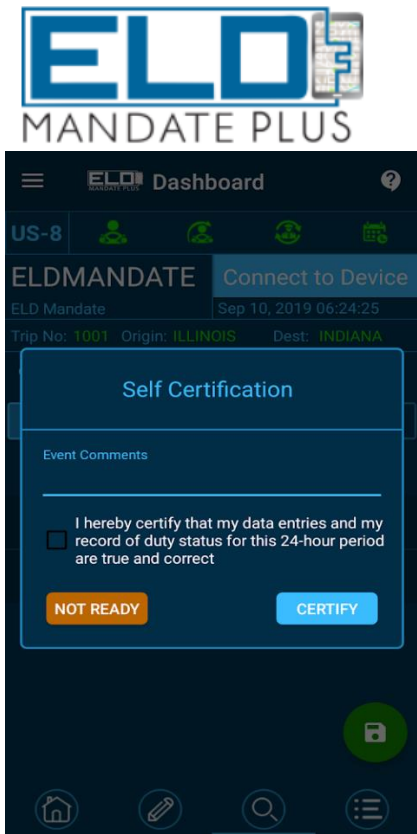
ELD
MANDATE PLUS

ELD MANDATE PLUS Dashboard

US-8

ELDMANDATE
ELD Mandate

Connect to Device
Sep 10, 2019 06:24:25

Trip No: 1001 Origin: ILLINOIS Dest: INDIANA

Self Certification

Event Comments

I hereby certify that my data entries and my record of duty status for this 24-hour period are true and correct

NOT READY

CERTIFY